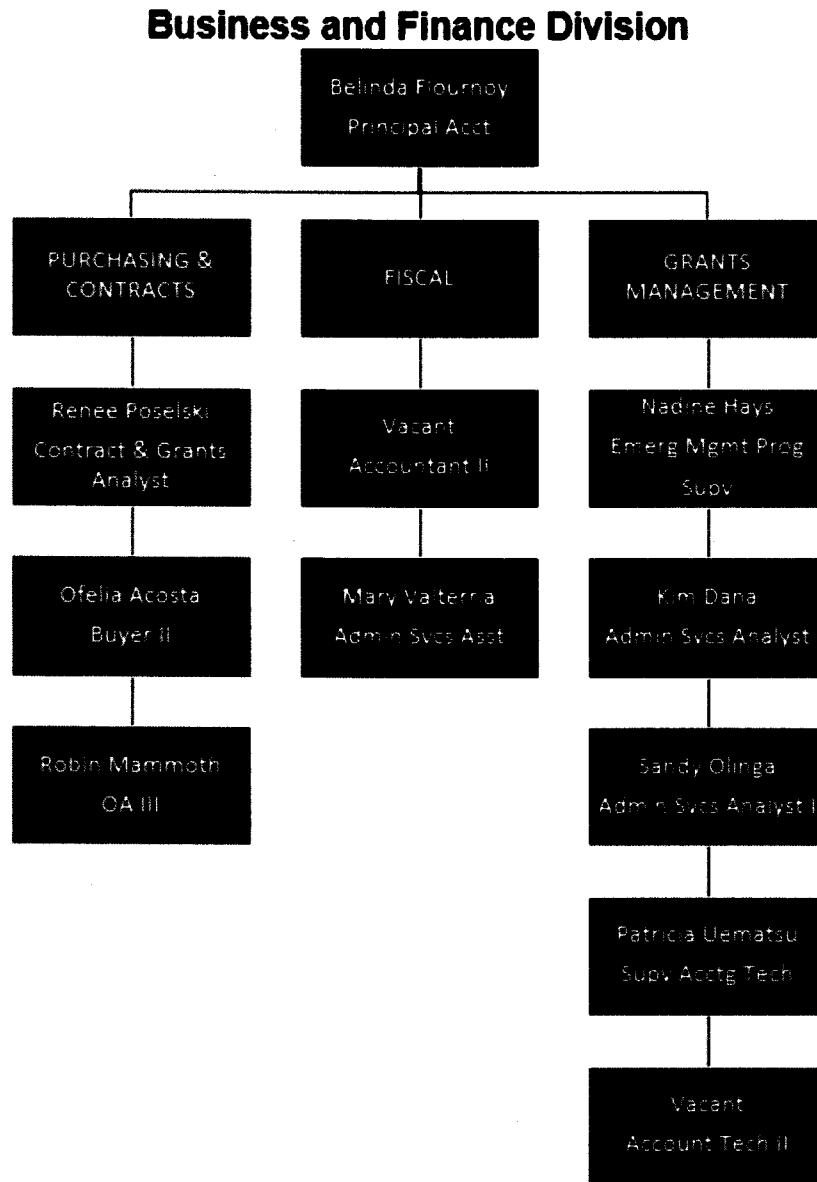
Business and Finance Division

Belinda Flournoy
Principal Acct

PURCHASING & CONTRACTS

Renee Poselski
Contract & Grants Analyst

Ofelia Acosta
Buyer II

Robin Mammoth
OA III

FISCAL

Vacant
Accountant II

Mary Valterria
Admin Svcs Asst

GRANTS MANAGEMENT

Nadine Hays
Emerg Mgmt Prog Supv

Kim Dana
Admin Svcs Analyst

Sandy Olinga
Admin Svcs Analyst I

Patricia Uematsu
Supv Acctg Tech

Vacant
Account Tech II